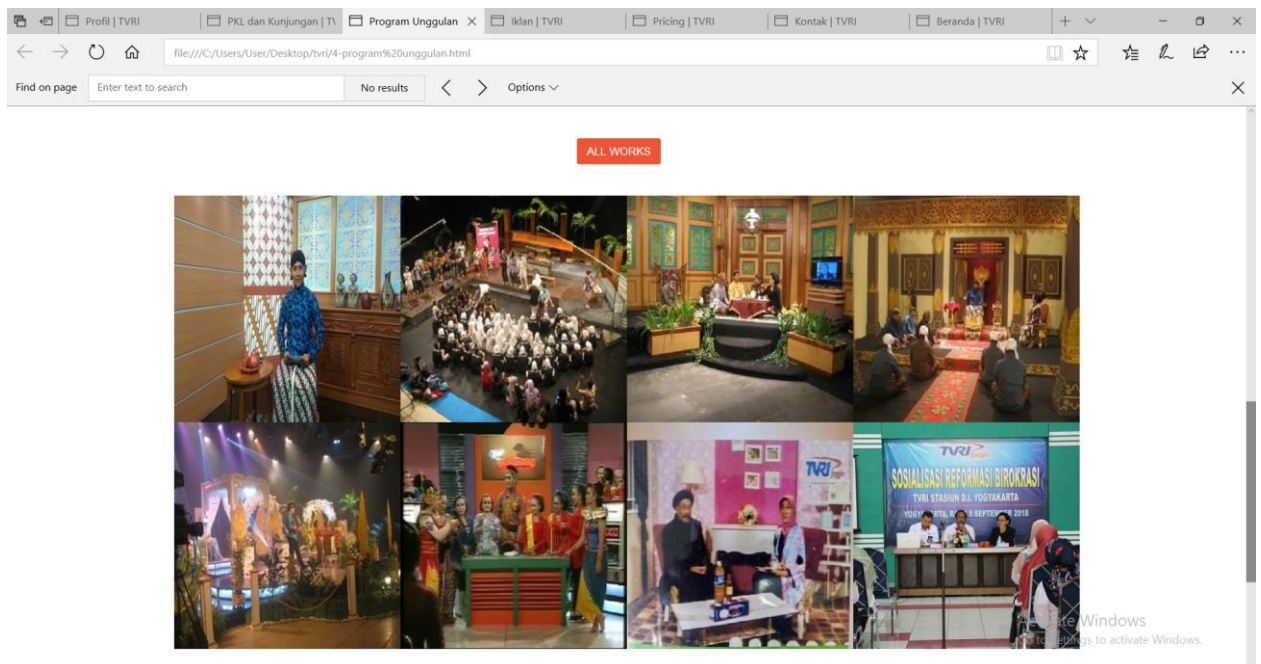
Profil | TVRI
PKL dan Kunjungan | T\
Program Unggulan
Iklan | TVRI
Pricing | TVRI
Kontak | TVRI
Beranda | TVRI

file:///C:/Users/User/Desktop/tvri/4-program%20unggulan.html

Find on page
Enter text to search
No results
Options

ALL WORKS

TVRI
TVRI
SOSIALISASI REFORMASI BIROKRASI
TVRI STASIUN D.I. YOGYAKARTA
YOGYAKARTA, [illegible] SEPTEMBER 2018

Activate Windows
Go to Settings to activate Windows.